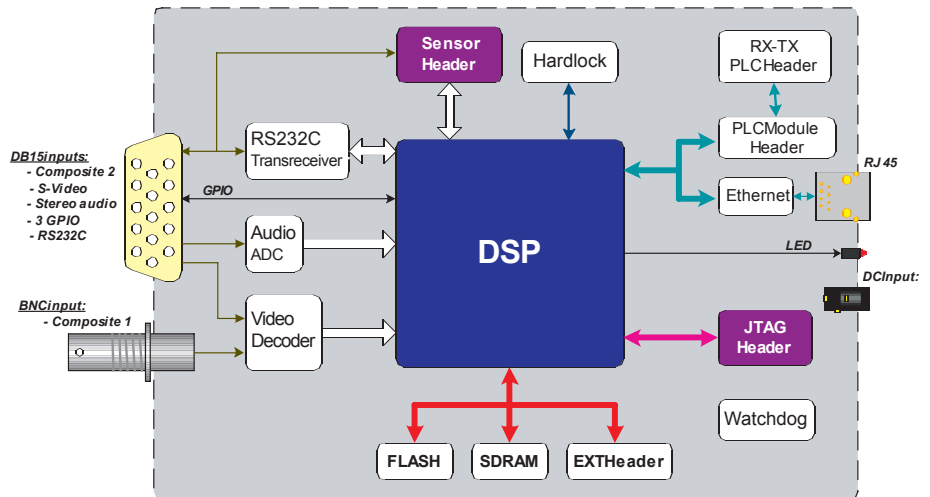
Sensor Header

Hardlock

RX-TX PLCHeader

PLCModule Header

RS232C Transreceiver

DB15inputs:
- Composite 2
- S-Video
- Stereo audio
- 3 GPIO
- RS232C

GPIO

Ethernet

RJ 45

Audio ADC

DSP

LED

DCInput:

BNCinput:
- Composite 1

Video Decoder

JTAG Header

Watchdog

FLASH

SDRAM

EXTHeader